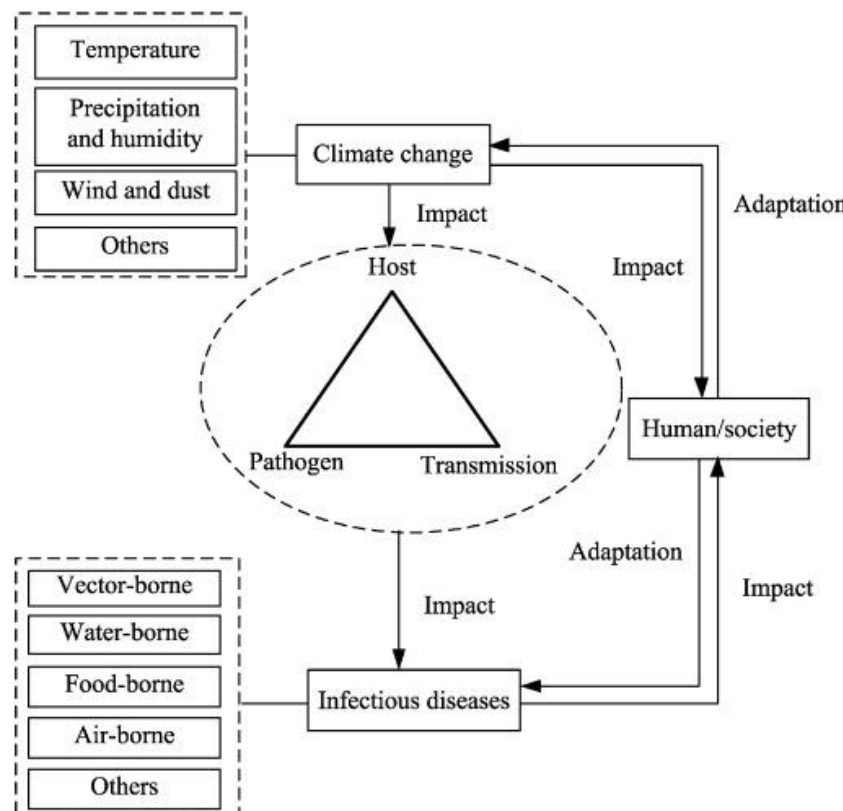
Temperature

Precipitation and humidity

Wind and dust

Others

Climate change

Impact

Adaptation

Impact

Host

Pathogen

Transmission

Human/society

Adaptation

Impact

Impact

Vector-borne

Water-borne

Food-borne

Air-borne

Others

Infectious diseases